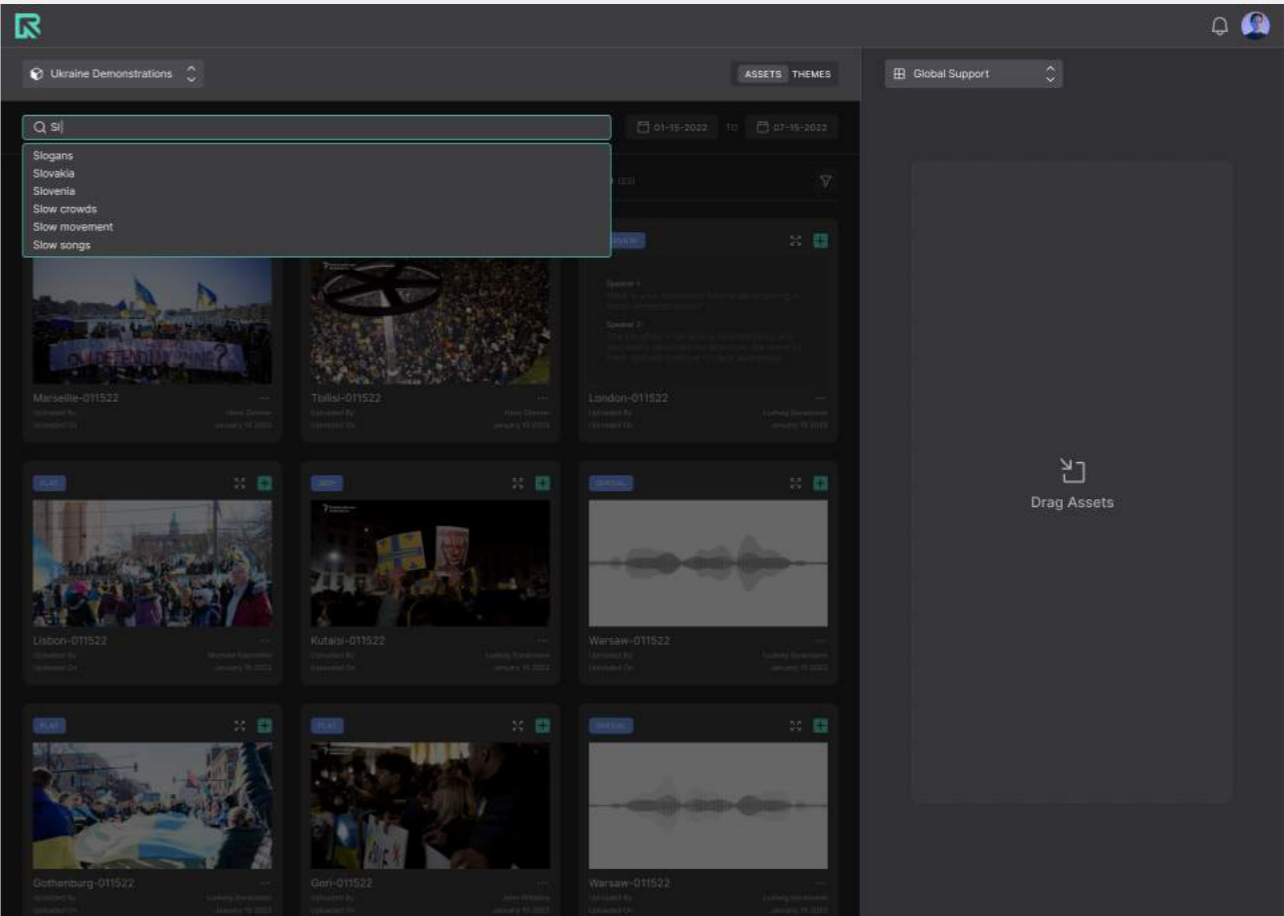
Ukraine Demonstrations

ASSETS THEMES

Global Support

Sl

01-15-2022 TO 07-15-2022

Slogans
Slovakia
Slovenia
Slow crowds
Slow movement
Slow songs

Marseille-011522
Uploaded By
Uploaded On

Tbilisi-011522
Uploaded By
Uploaded On

London-011522
Uploaded By
Uploaded On

Lisbon-011522
Uploaded By
Uploaded On

Kutaisi-011522
Uploaded By
Uploaded On

Warsaw-011522
Uploaded By
Uploaded On

Gothenburg-011522
Uploaded By
Uploaded On

Gori-011522
Uploaded By
Uploaded On

Warsaw-011522
Uploaded By
Uploaded On

Drag Assets